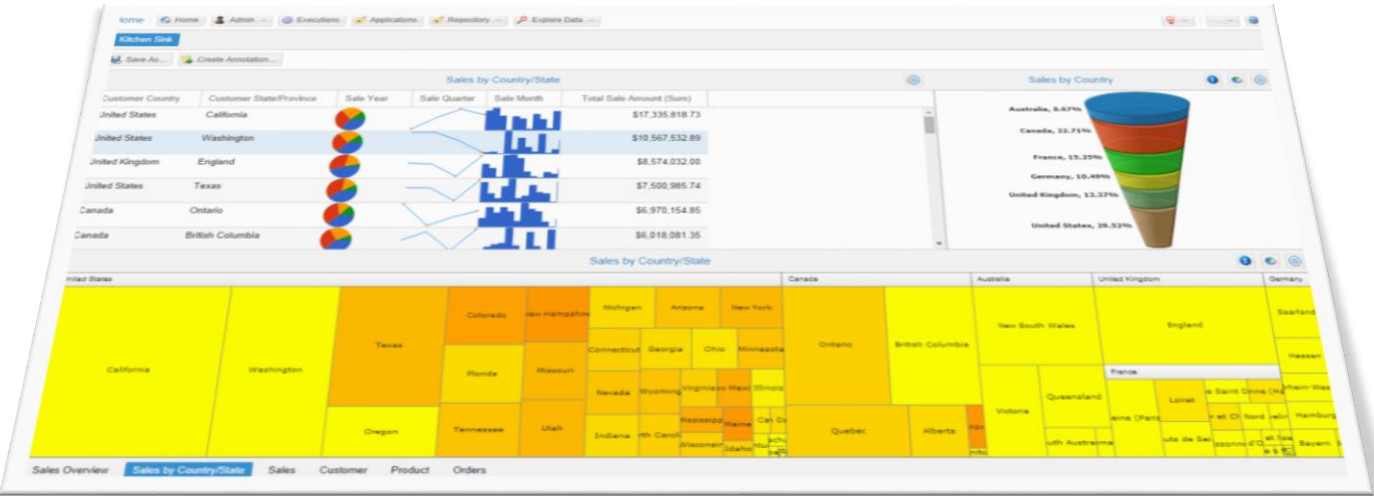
lome Home Admin Executions Applications Repository Explore Data

Kitchen Sink

Save As... Create Annotation...

Sales by Country/State

| Customer Country | Customer State/Province | Sale Year | Sale Quarter | Sale Month | Total Sale Amount (Sum) |
|---|---|---|---|---|---|
| United States | California | | | | $17,335,818.73 |
| United States | Washington | | | | $10,567,532.89 |
| United Kingdom | England | | | | $8,574,032.00 |
| United States | Texas | | | | $7,500,985.74 |
| Canada | Ontario | | | | $6,970,154.85 |
| Canada | British Columbia | | | | $6,018,081.35 |

Sales by Country

Australia, 8.67%
Canada, 22.71%
France, 15.25%
Germany, 10.49%
United Kingdom, 13.37%
United States, 29.52%

Sales by Country/State

United States
California
Washington
Texas
Oregon
Colorado
Florida
Tennessee
New Hampshire
Missouri
Utah
Michigan
Arizona
New York
Connecticut
Georgia
Ohio
Minnesota
Nevada
Wyoming
Virginia
Massachusetts
Illinois
Indiana
North Carolina
Mississippi
Maine
Wisconsin
Idaho
Canada
Ontario
British Columbia
Quebec
Alberta
Australia
New South Wales
Victoria
Queensland
South Australia
United Kingdom
England
France
Loiret
Germany
Saarland
Hessen
Hamburg
Bayern

Sales Overview Sales by Country/State Sales Customer Product Orders